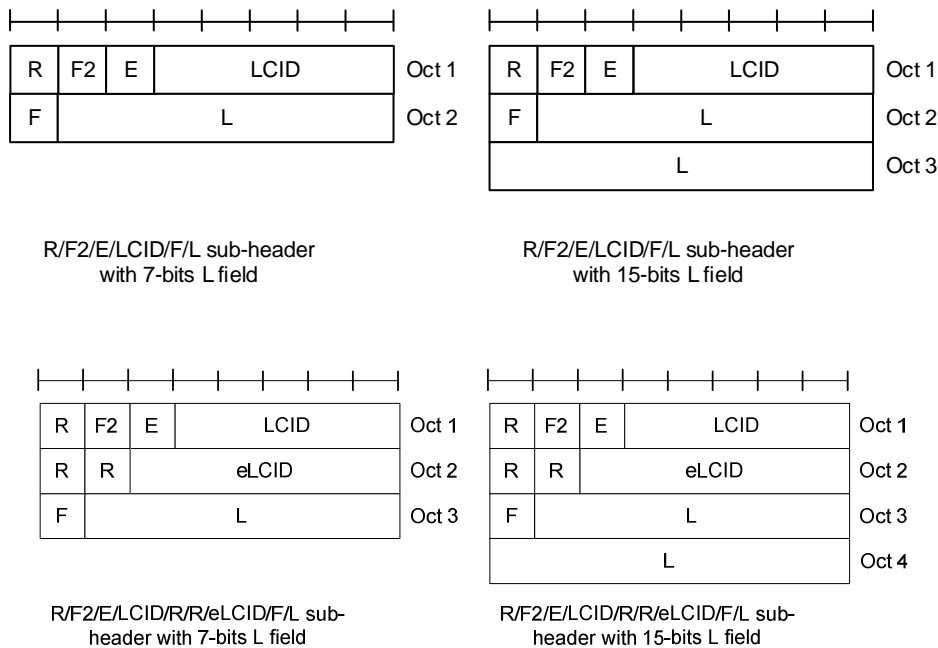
| R | F2 | E | LCID |
|---|---|---|---|
| F | L | | |

Oct 1
Oct 2

R/F2/E/LCID/F/L sub-header with 7-bits L field

| R | F2 | E | LCID |
|---|---|---|---|
| F | L | | |
| L | | | |

Oct 1
Oct 2
Oct 3

R/F2/E/LCID/F/L sub-header with 15-bits L field

| R | F2 | E | LCID |
|---|---|---|---|
| R | R | eLCID | |
| F | L | | |

Oct 1
Oct 2
Oct 3

R/F2/E/LCID/R/R/eLCID/F/L sub-header with 7-bits L field

| R | F2 | E | LCID |
|---|---|---|---|
| R | R | eLCID | |
| F | L | | |
| L | | | |

Oct 1
Oct 2
Oct 3
Oct 4

R/F2/E/LCID/R/R/eLCID/F/L sub-header with 15-bits L field